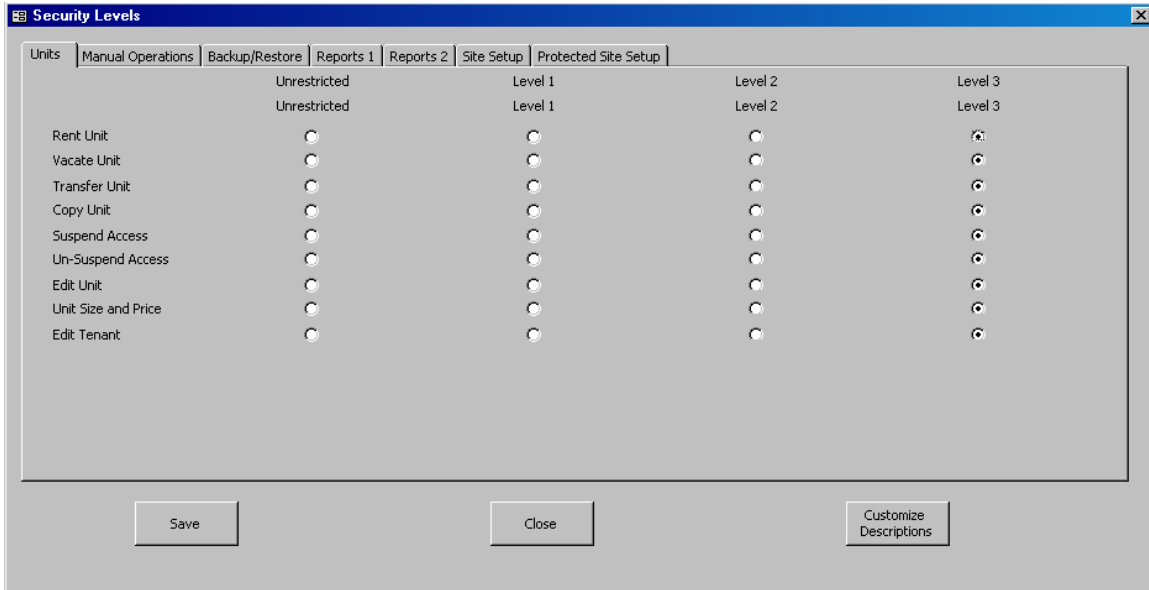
Security Levels

Units | Manual Operations | Backup/Restore | Reports 1 | Reports 2 | Site Setup | Protected Site Setup

| | Unrestricted | Level 1 | Level 2 | Level 3 |
|---|---|---|---|---|
| | Unrestricted | Level 1 | Level 2 | Level 3 |
| Rent Unit | | | | |
| Vacate Unit | | | | |
| Transfer Unit | | | | |
| Copy Unit | | | | |
| Suspend Access | | | | |
| Un-Suspend Access | | | | |
| Edit Unit | | | | |
| Unit Size and Price | | | | |
| Edit Tenant | | | | |

Save

Close

Customize Descriptions